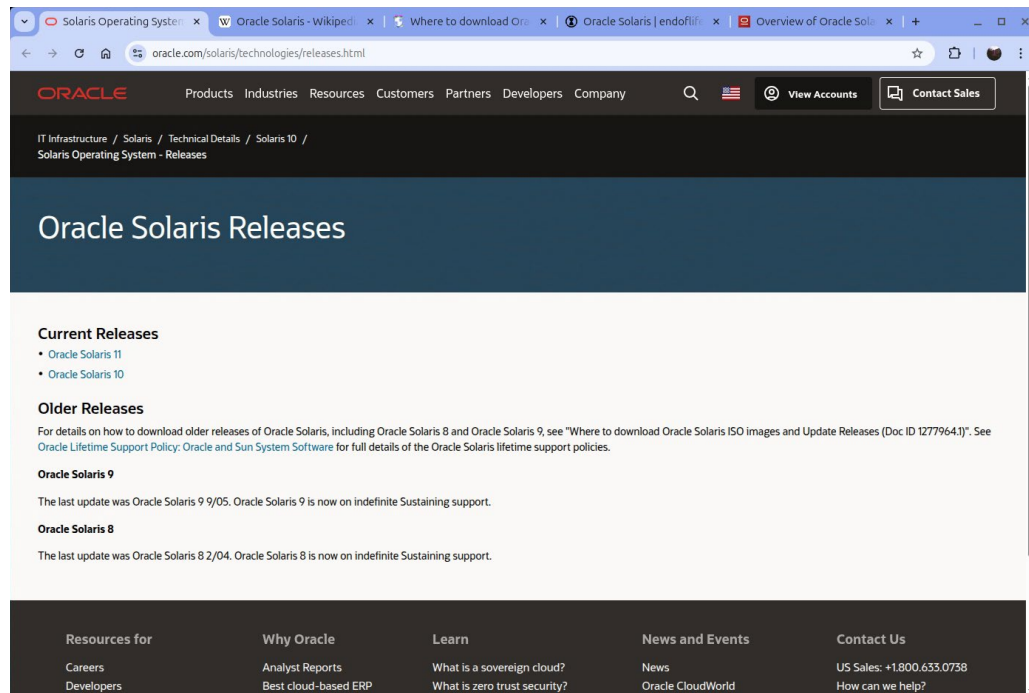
Solaris Operating Syste ×
Oracle Solaris - Wikipedi ×
Where to download Ora ×
Oracle Solaris | endoflife ×
Overview of Oracle Sola ×
+

oracle.com/solaris/technologies/releases.html

ORACLE
Products Industries Resources Customers Partners Developers Company
View Accounts
Contact Sales

IT Infrastructure / Solaris / Technical Details / Solaris 10 /
Solaris Operating System - Releases

Oracle Solaris Releases

Current Releases

- Oracle Solaris 11
- Oracle Solaris 10

Older Releases

For details on how to download older releases of Oracle Solaris, including Oracle Solaris 8 and Oracle Solaris 9, see "Where to download Oracle Solaris ISO images and Update Releases (Doc ID 1277964.1)". See Oracle Lifetime Support Policy: Oracle and Sun System Software for full details of the Oracle Solaris lifetime support policies.

Oracle Solaris 9

The last update was Oracle Solaris 9 9/05. Oracle Solaris 9 is now on indefinite Sustaining support.

Oracle Solaris 8

The last update was Oracle Solaris 8 2/04. Oracle Solaris 8 is now on indefinite Sustaining support.

Resources for
Careers
Developers

Why Oracle
Analyst Reports
Best cloud-based ERP

Learn
What is a sovereign cloud?
What is zero trust security?

News and Events
News
Oracle CloudWorld

Contact Us
US Sales: +1.800.633.0738
How can we help?